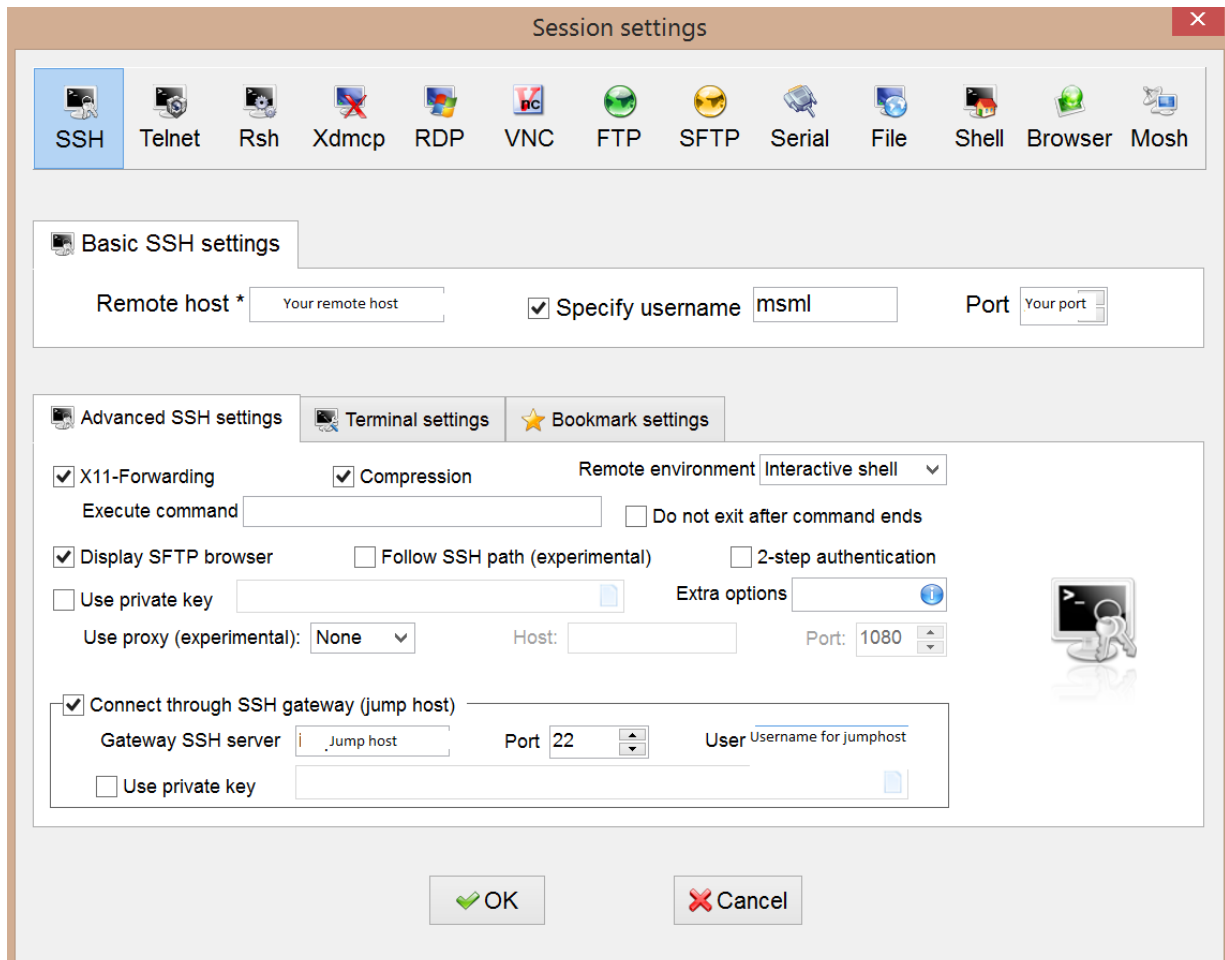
Session settings

SSH Telnet Rsh Xdmcp RDP VNC FTP SFTP Serial File Shell Browser Mosh

Basic SSH settings

Remote host * Your remote host

Specify username msml

Port Your port

Advanced SSH settings | Terminal settings | Bookmark settings

X11-Forwarding

Compression

Remote environment Interactive shell

Execute command

Do not exit after command ends

Display SFTP browser

Follow SSH path (experimental)

2-step authentication

Use private key

Extra options

Use proxy (experimental): None

Host:

Port: 1080

Connect through SSH gateway (jump host)

Gateway SSH server Jump host

Port 22

User Username for jumphost

Use private key

OK

Cancel